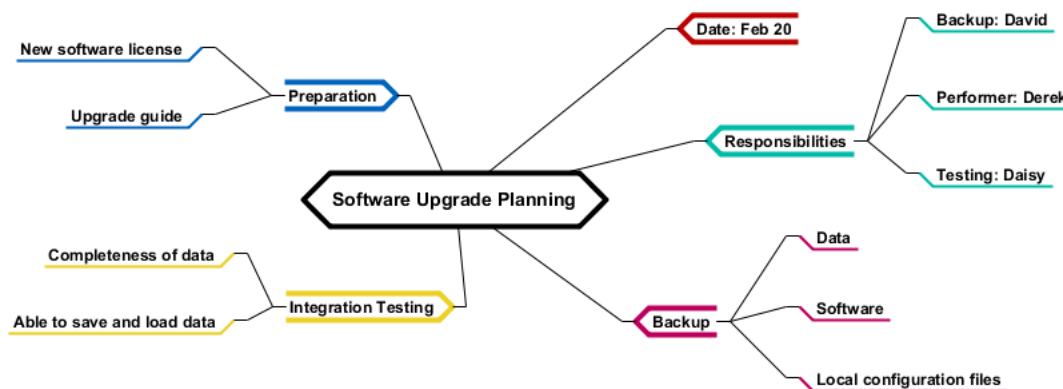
Software Upgrade Planning

Preparation

New software license

Upgrade guide

Date: Feb 20

Responsibilities

Backup: David

Performer: Derek

Testing: Daisy

Integration Testing

Completeness of data

Able to save and load data

Backup

Data

Software

Local configuration files